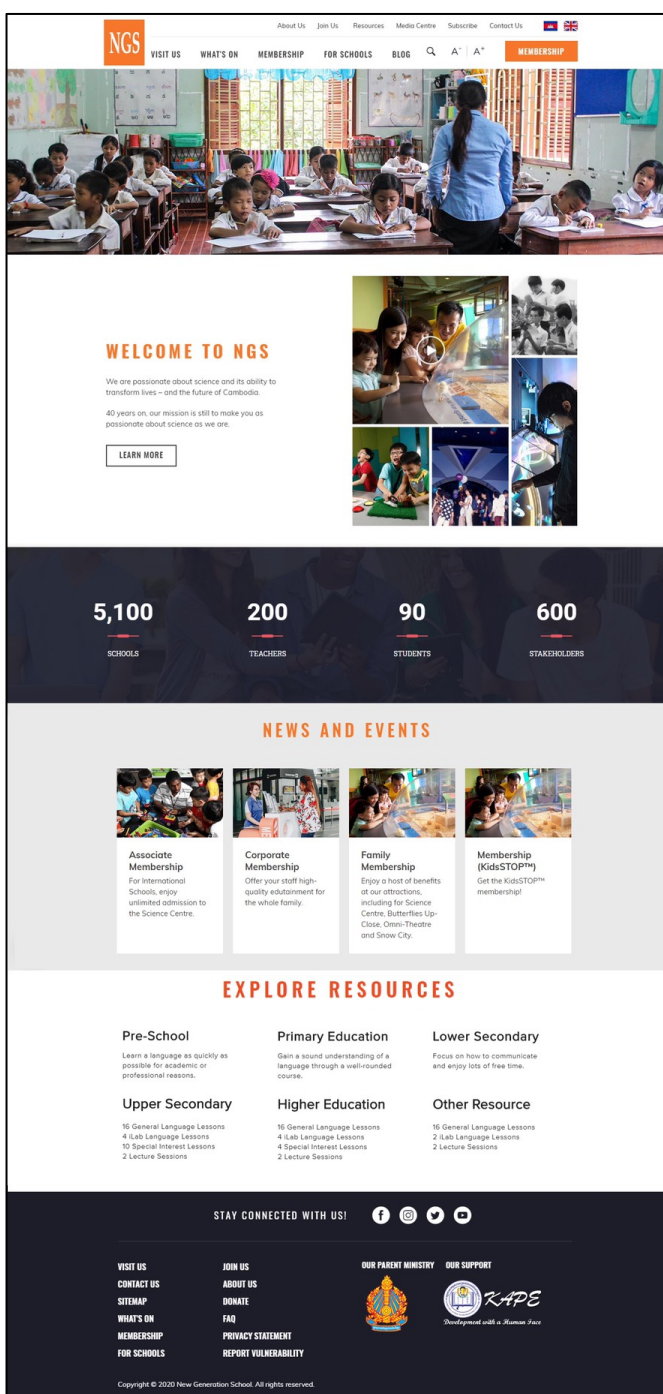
About Us Join Us Resources Media Centre Subscribe Contact Us

NGS

VISIT US WHAT'S ON MEMBERSHIP FOR SCHOOLS BLOG A⁻ A⁺ MEMBERSHIP

WELCOME TO NGS

We are passionate about science and its ability to transform lives – and the future of Cambodia.

40 years on, our mission is still to make you as passionate about science as we are.

LEARN MORE

5,100
SCHOOLS

200
TEACHERS

90
STUDENTS

600
STAKEHOLDERS

NEWS AND EVENTS

Associate Membership
For International Schools, enjoy unlimited admission to the Science Centre.

Corporate Membership
Offer your staff high-quality edutainment for the whole family.

Family Membership
Enjoy a host of benefits at our attractions, including for Science Centre, Butterflies Up-Close, Omni-Theatre and Snow City.

Membership (KidsSTOP™)
Get the KidsSTOP™ membership!

EXPLORE RESOURCES

Pre-School
Learn a language as quickly as possible for academic or professional reasons.

Primary Education
Gain a sound understanding of a language through a well-rounded course.

Lower Secondary
Focus on how to communicate and enjoy lots of free time.

Upper Secondary
16 General Language Lessons
4 iLab Language Lessons
10 Special Interest Lessons
2 Lecture Sessions

Higher Education
16 General Language Lessons
4 iLab Language Lessons
4 Special Interest Lessons
2 Lecture Sessions

Other Resource
16 General Language Lessons
2 iLab Language Lessons
2 Lecture Sessions

STAY CONNECTED WITH US!

VISIT US
CONTACT US
SITEMAP
WHAT'S ON
MEMBERSHIP
FOR SCHOOLS

JOIN US
ABOUT US
DONATE
FAQ
PRIVACY STATEMENT
REPORT VULNERABILITY

OUR PARENT MINISTRY

OUR SUPPORT

KAPE
Development with a Human Face

Copyright © 2020 New Generation School. All rights reserved.